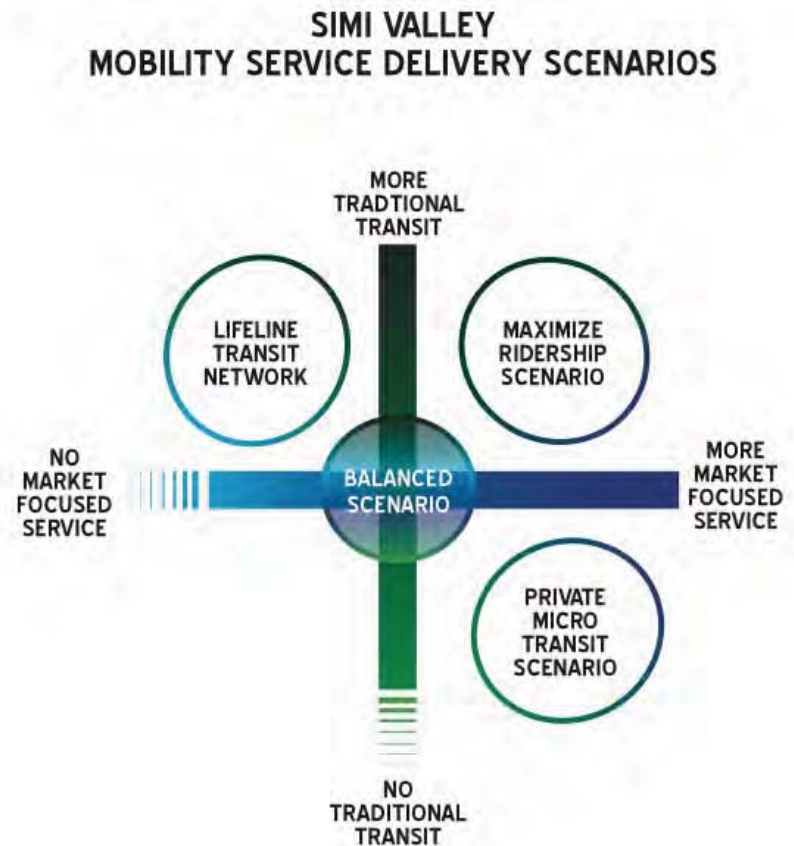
SIMI VALLEY
MOBILITY SERVICE DELIVERY SCENARIOS

MORE TRADTIONAL TRANSIT

LIFELINE TRANSIT NETWORK

MAXIMIZE RIDERSHIP SCENARIO

NO MARKET FOCUSED SERVICE

BALANCED SCENARIO

MORE MARKET FOCUSED SERVICE

PRIVATE MICRO TRANSIT SCENARIO

NO TRADITIONAL TRANSIT